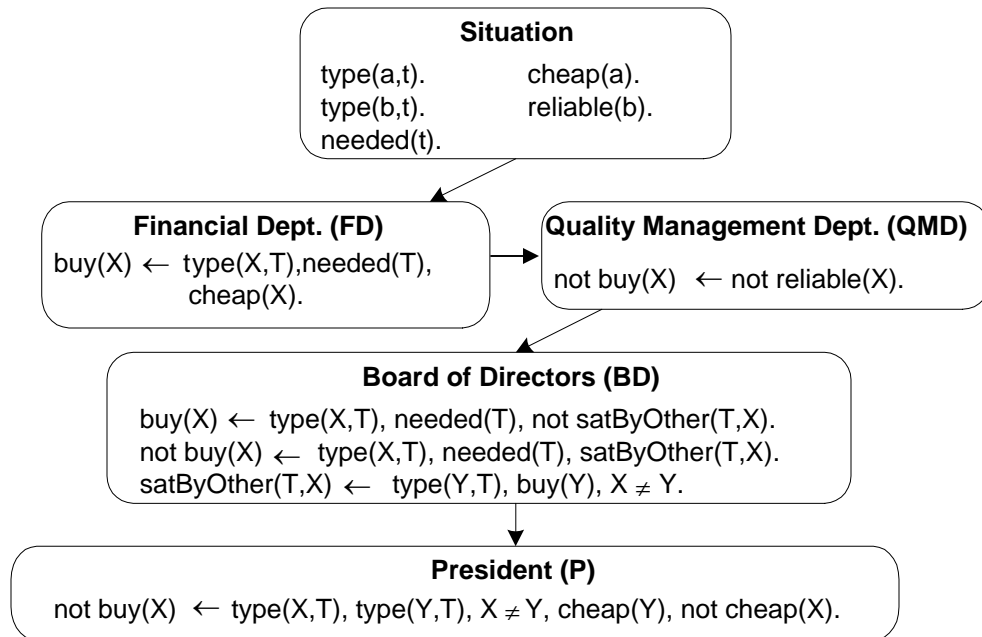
**Situation**

type(a,t). cheap(a).
type(b,t). reliable(b).
needed(t).

**Financial Dept. (FD)**

buy(X) $\leftarrow$ type(X,T),needed(T), cheap(X).

**Quality Management Dept. (QMD)**

not buy(X) $\leftarrow$ not reliable(X).

**Board of Directors (BD)**

buy(X) $\leftarrow$ type(X,T), needed(T), not satByOther(T,X).
not buy(X) $\leftarrow$ type(X,T), needed(T), satByOther(T,X).
satByOther(T,X) $\leftarrow$ type(Y,T), buy(Y), X $\neq$ Y.

**President (P)**

not buy(X) $\leftarrow$ type(X,T), type(Y,T), X $\neq$ Y, cheap(Y), not cheap(X).